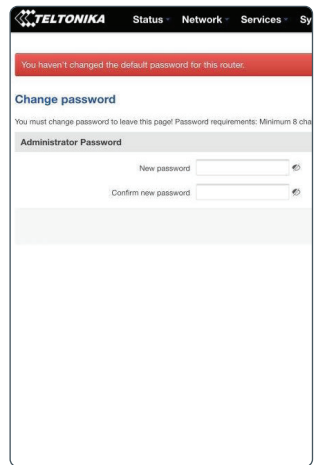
TELTONIKA Status Network Services Sy

You haven't changed the default password for this router.

Change password

You must change password to leave this page! Password requirements: Minimum 8 cha

Administrator Password

New password

Confirm new password